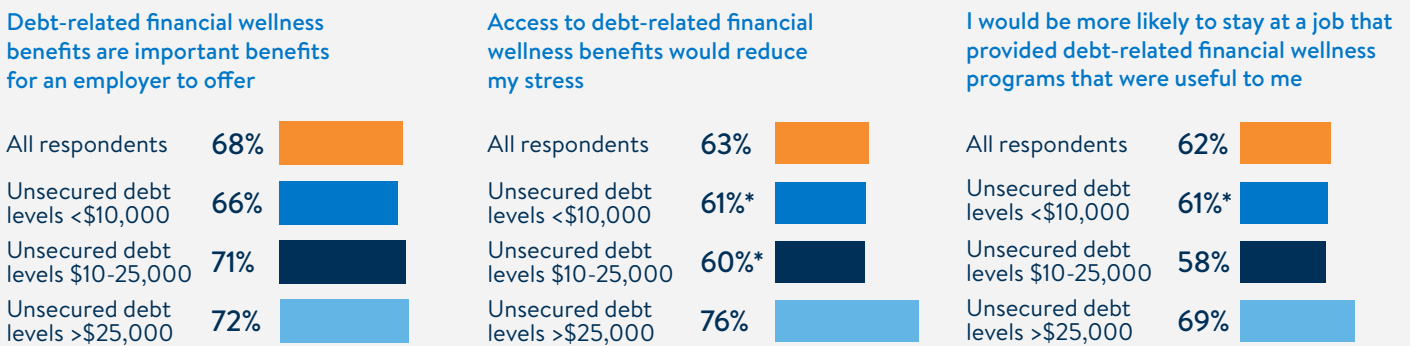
Debt-related financial wellness benefits are important benefits for an employer to offer

All respondents 68%

Unsecured debt levels <\$10,000 66%

Unsecured debt levels \$10-25,000 71%

Unsecured debt levels >\$25,000 72%

Access to debt-related financial wellness benefits would reduce my stress

All respondents 63%

Unsecured debt levels <\$10,000 61%*

Unsecured debt levels \$10-25,000 60%*

Unsecured debt levels >\$25,000 76%

I would be more likely to stay at a job that provided debt-related financial wellness programs that were useful to me

All respondents 62%

Unsecured debt levels <\$10,000 61%*

Unsecured debt levels \$10-25,000 58%

Unsecured debt levels >\$25,000 69%